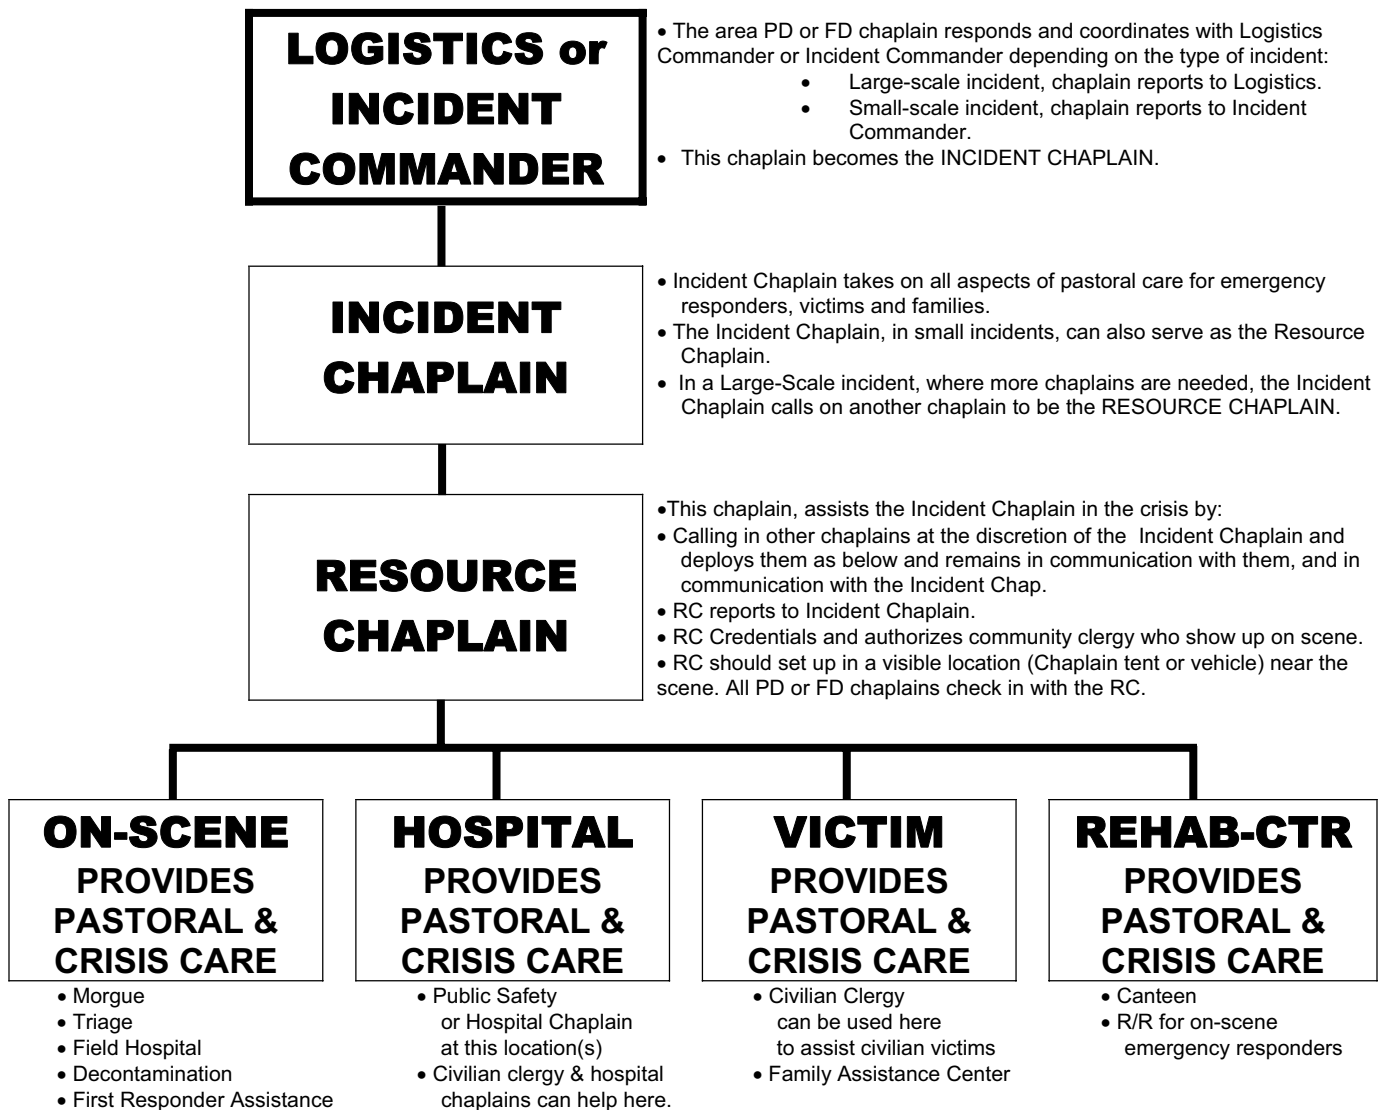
LOGISTICS or INCIDENT COMMANDER

• The area PD or FD chaplain responds and coordinates with Logistics Commander or Incident Commander depending on the type of incident:
• Large-scale incident, chaplain reports to Logistics.
• Small-scale incident, chaplain reports to Incident Commander.
• This chaplain becomes the INCIDENT CHAPLAIN.

INCIDENT CHAPLAIN

• Incident Chaplain takes on all aspects of pastoral care for emergency responders, victims and families.
• The Incident Chaplain, in small incidents, can also serve as the Resource Chaplain.
• In a Large-Scale incident, where more chaplains are needed, the Incident Chaplain calls on another chaplain to be the RESOURCE CHAPLAIN.

RESOURCE CHAPLAIN

•This chaplain, assists the Incident Chaplain in the crisis by:
• Calling in other chaplains at the discretion of the Incident Chaplain and deploys them as below and remains in communication with them, and in communication with the Incident Chap.
• RC reports to Incident Chaplain.
• RC Credentials and authorizes community clergy who show up on scene.
• RC should set up in a visible location (Chaplain tent or vehicle) near the scene. All PD or FD chaplains check in with the RC.

ON-SCENE
PROVIDES PASTORAL & CRISIS CARE
• Morgue
• Triage
• Field Hospital
• Decontamination
• First Responder Assistance

HOSPITAL
PROVIDES PASTORAL & CRISIS CARE
• Public Safety or Hospital Chaplain at this location(s)
• Civilian clergy & hospital chaplains can help here.

VICTIM
PROVIDES PASTORAL & CRISIS CARE
• Civilian Clergy can be used here to assist civilian victims
• Family Assistance Center

REHAB-CTR
PROVIDES PASTORAL & CRISIS CARE
• Canteen
• R/R for on-scene emergency responders